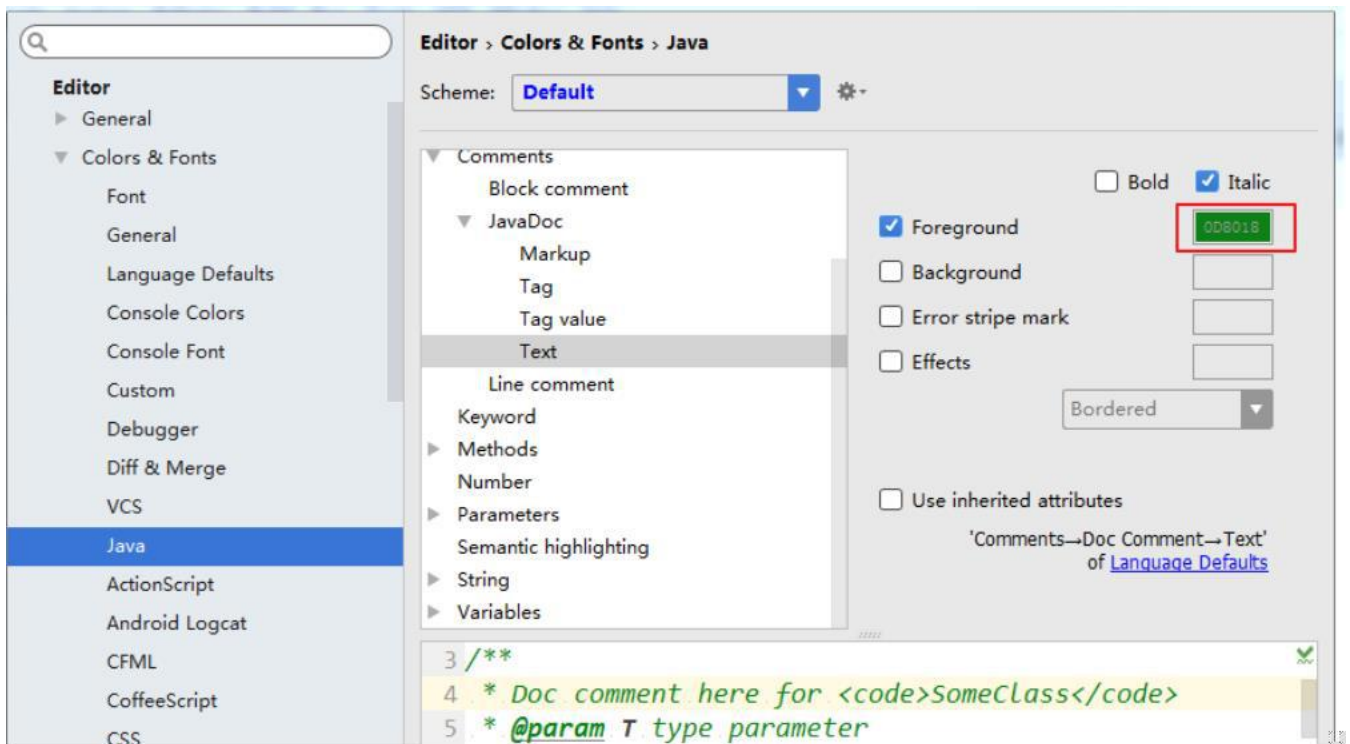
Editor
General
Colors & Fonts
Font
General
Language Defaults
Console Colors
Console Font
Custom
Debugger
Diff & Merge
VCS
Java
ActionScript
Android Logcat
CFML
CoffeeScript
CSS

Editor › Colors & Fonts › Java

Scheme: Default

Comments
Block comment
JavaDoc
Markup
Tag
Tag value
Text
Line comment
Keyword
Methods
Number
Parameters
Semantic highlighting
String
Variables

Bold
Italic
Foreground 0D8018
Background
Error stripe mark
Effects
Bordered

Use inherited attributes
'Comments→Doc Comment→Text' of Language Defaults

3 /**
4 * Doc comment here for <code>SomeClass</code>
5 * @param T type parameter